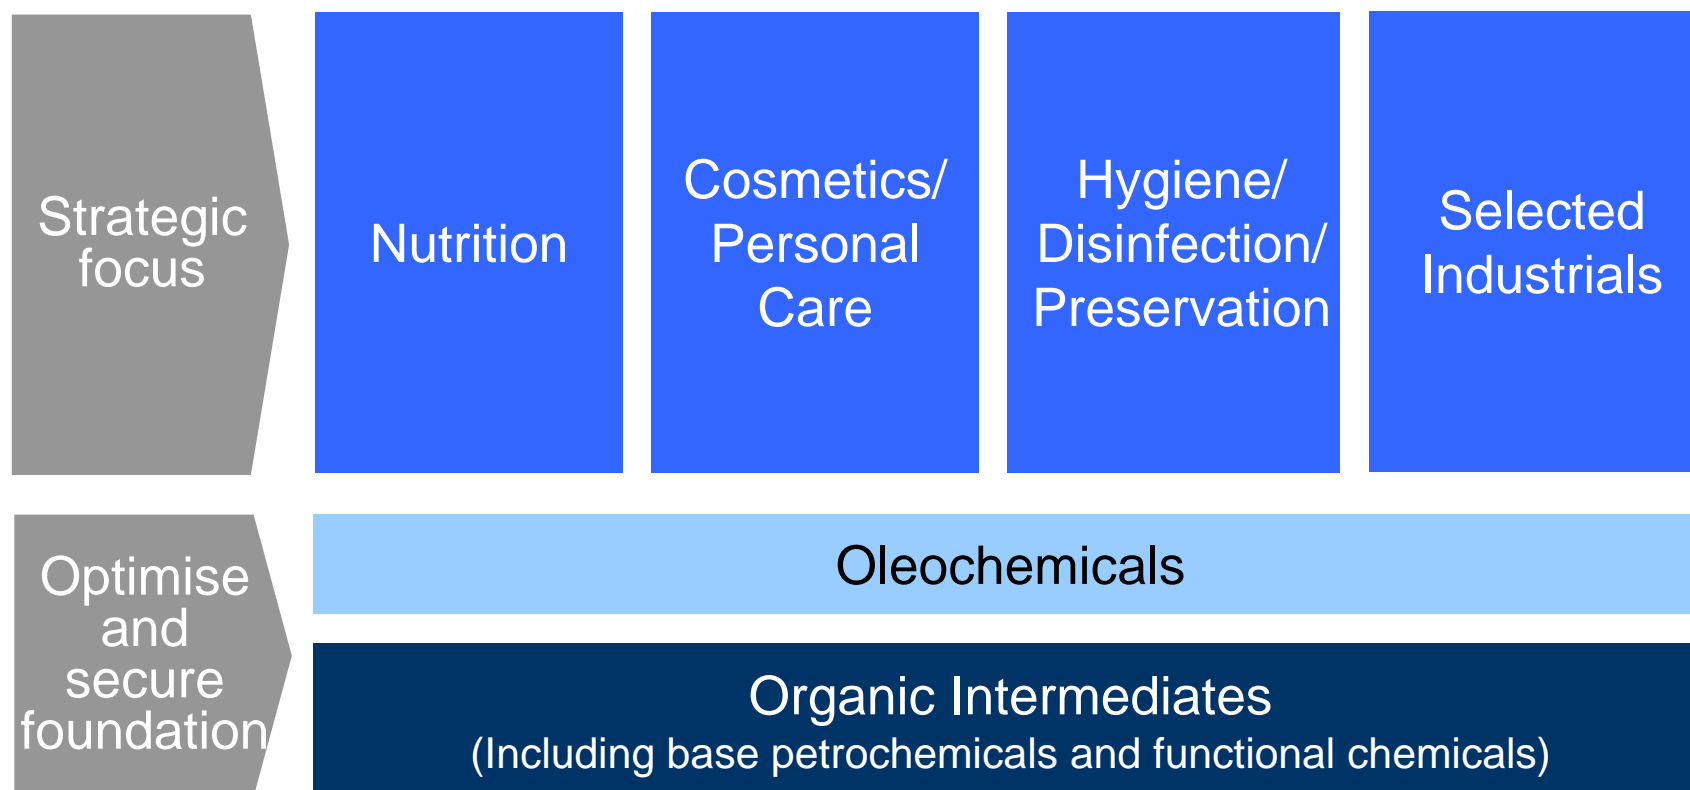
Strategic focus

Nutrition

Cosmetics/ Personal Care

Hygiene/ Disinfection/ Preservation

Selected Industrials

Optimise and secure foundation

Oleochemicals

Organic Intermediates
(Including base petrochemicals and functional chemicals)